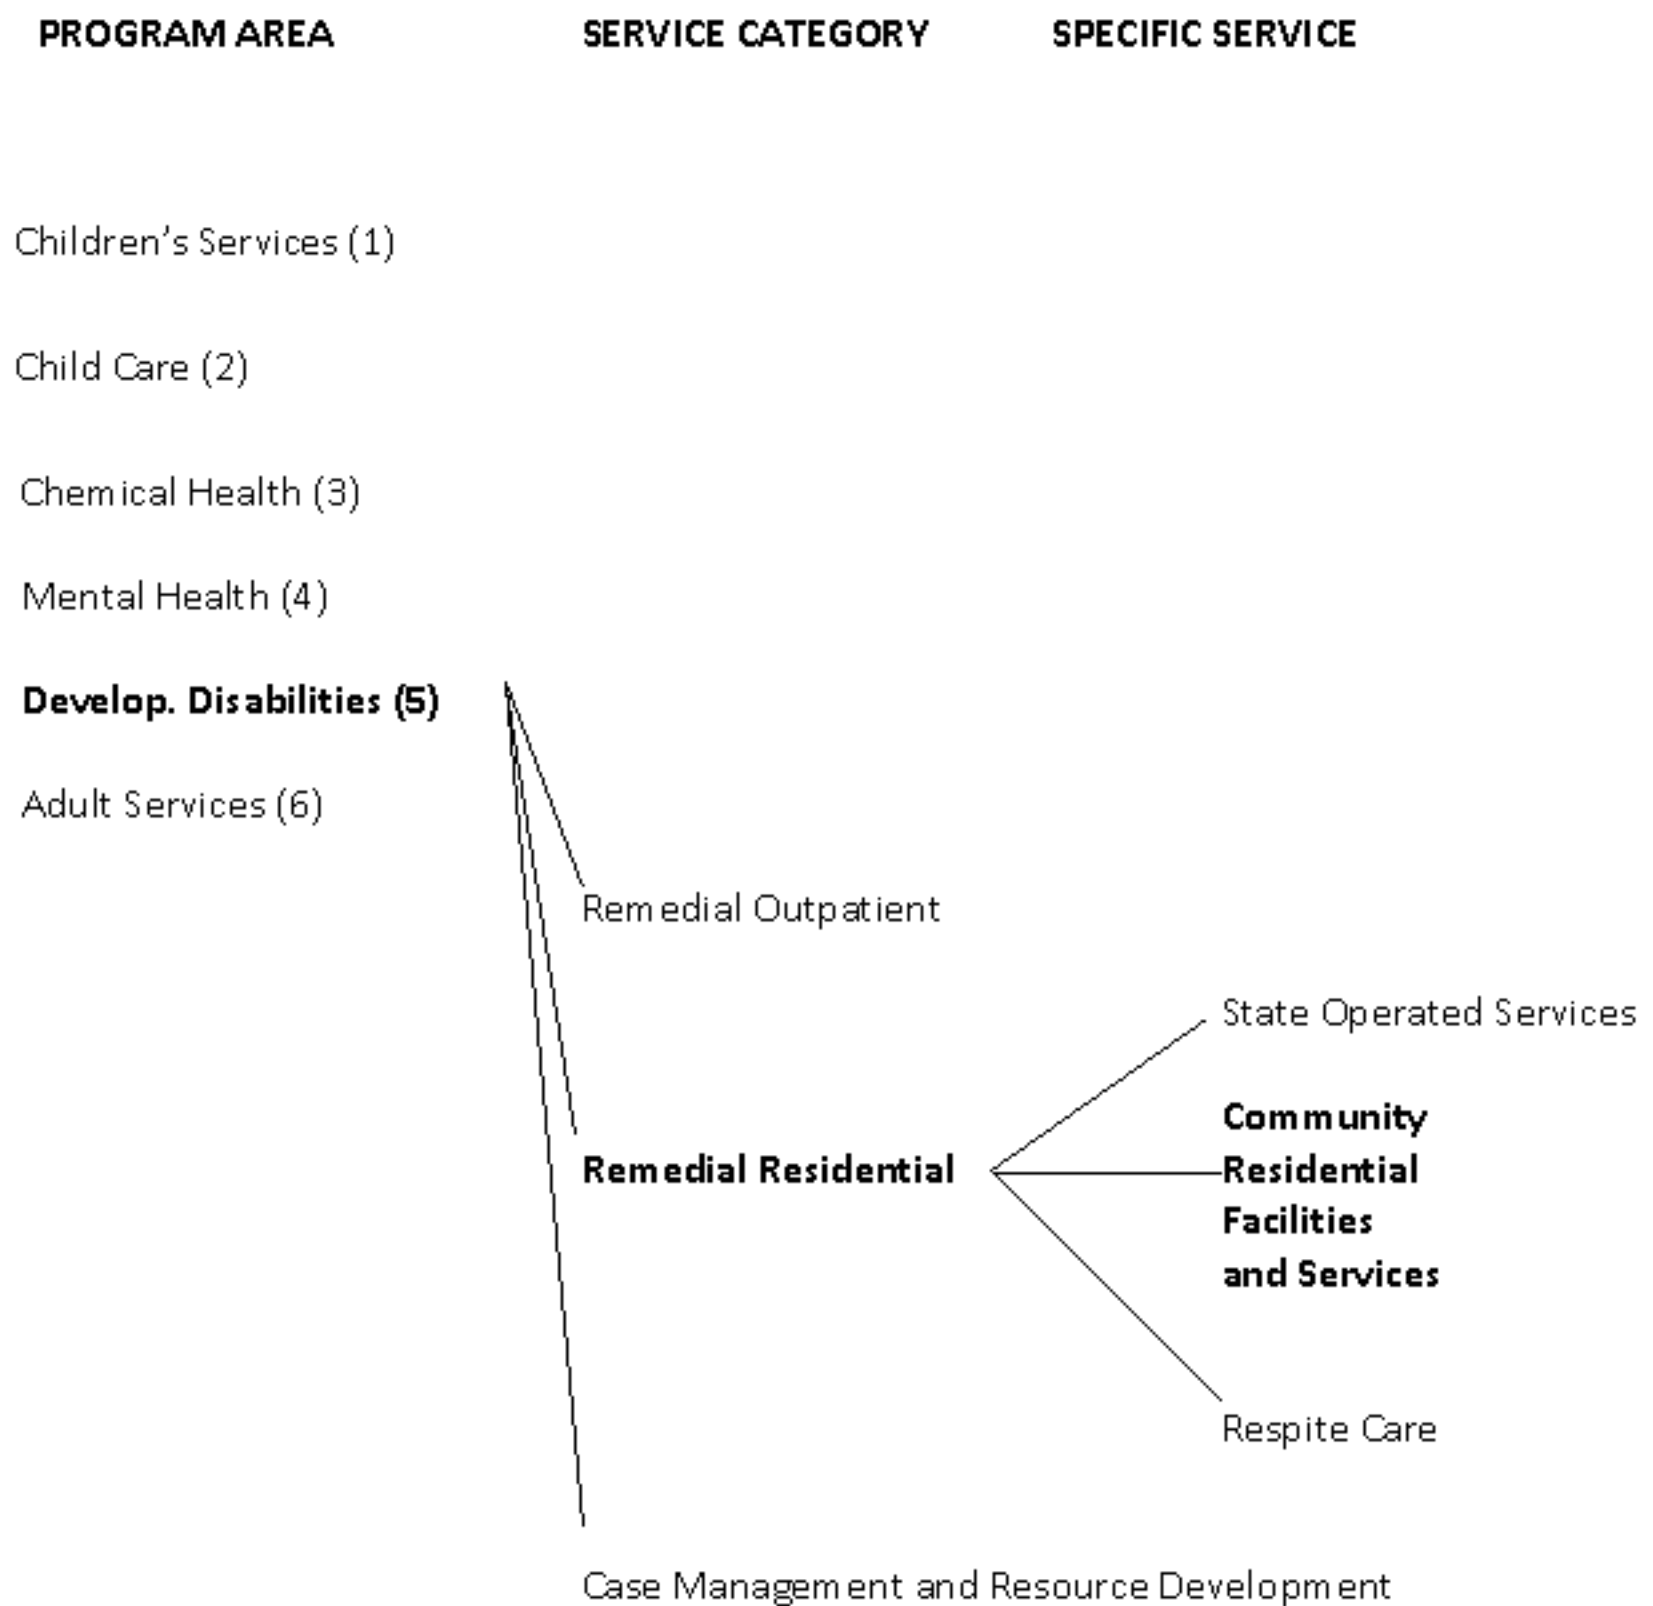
PROGRAM AREA

SERVICE CATEGORY

SPECIFIC SERVICE

Children's Services (1)

Child Care (2)

Chemical Health (3)

Mental Health (4)

**Develop. Disabilities (5)**

Adult Services (6)

Remedial Outpatient

State Operated Services

**Remedial Residential**

**Community Residential Facilities and Services**

Respite Care

Case Management and Resource Development